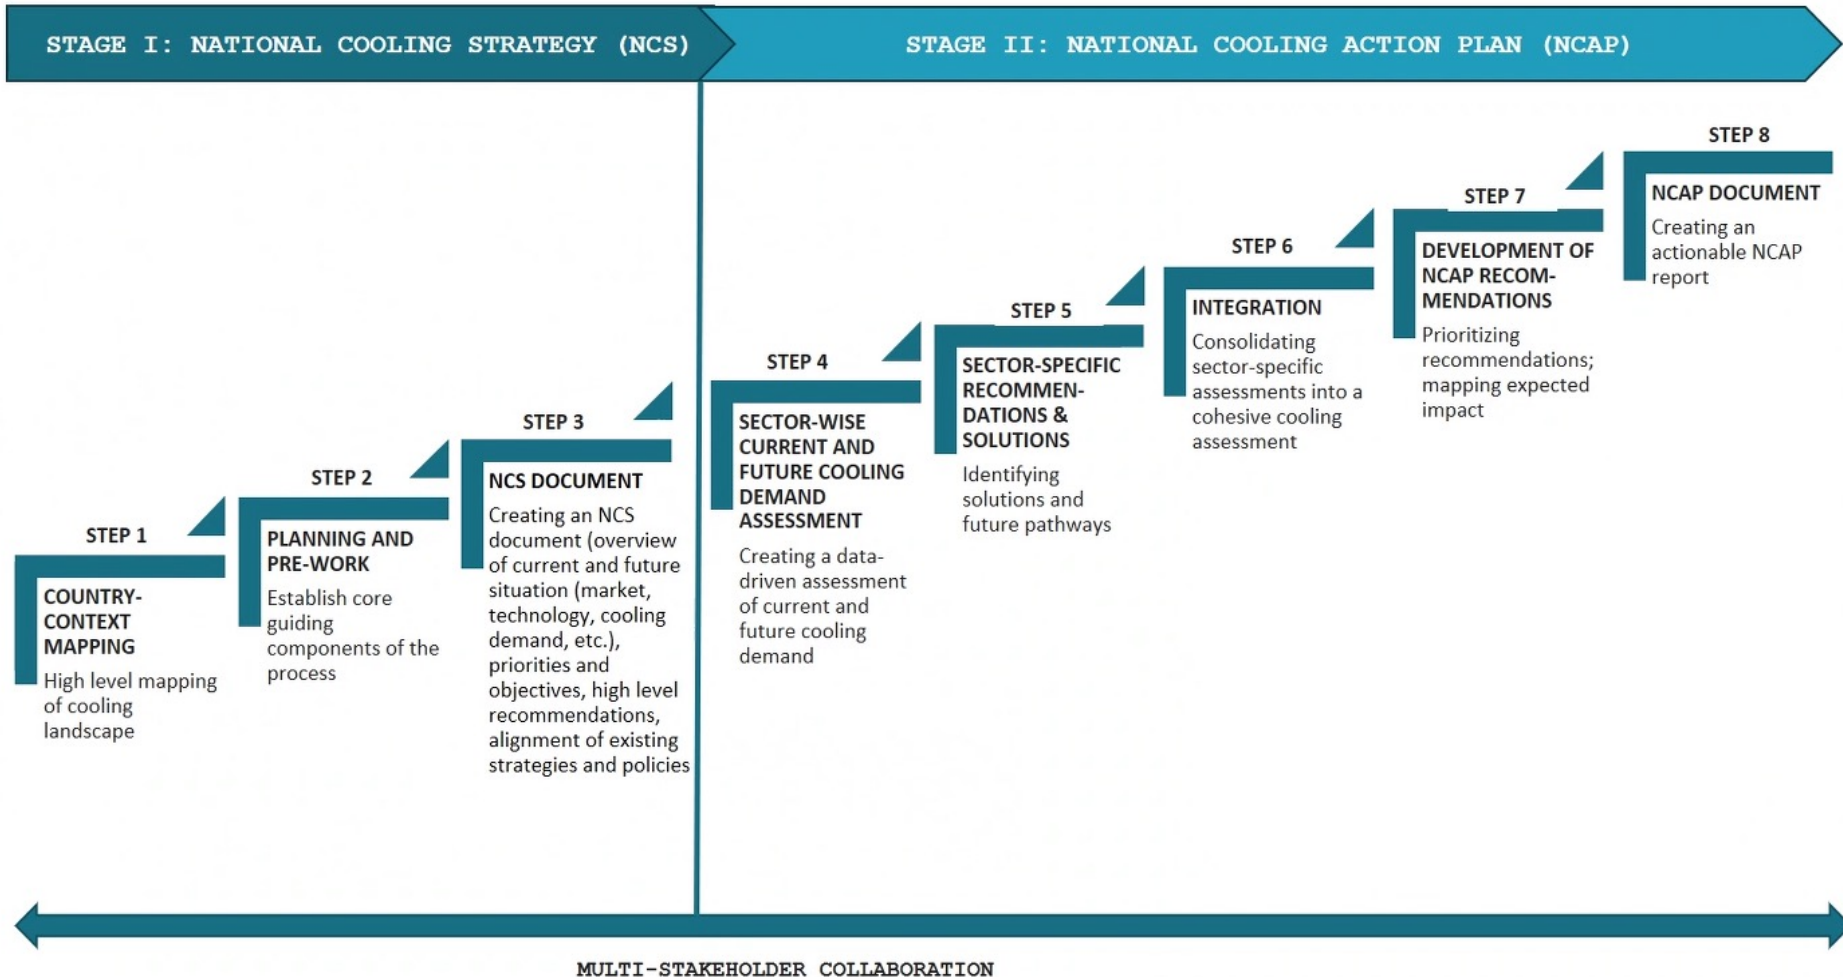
STAGE I: NATIONAL COOLING STRATEGY (NCS)

STAGE II: NATIONAL COOLING ACTION PLAN (NCAP)

STEP 1

COUNTRY-CONTEXT MAPPING

High level mapping of cooling landscape

STEP 2

PLANNING AND PRE-WORK

Establish core guiding components of the process

STEP 3

NCS DOCUMENT

Creating an NCS document (overview of current and future situation (market, technology, cooling demand, etc.), priorities and objectives, high level recommendations, alignment of existing strategies and policies

STEP 4

SECTOR-WISE CURRENT AND FUTURE COOLING DEMAND ASSESSMENT

Creating a data-driven assessment of current and future cooling demand

STEP 5

SECTOR-SPECIFIC RECOMMENDATIONS & SOLUTIONS

Identifying solutions and future pathways

STEP 6

INTEGRATION

Consolidating sector-specific assessments into a cohesive cooling assessment

STEP 7

DEVELOPMENT OF NCAP RECOMMENDATIONS

Prioritizing recommendations; mapping expected impact

STEP 8

NCAP DOCUMENT

Creating an actionable NCAP report

MULTI-STAKEHOLDER COLLABORATION